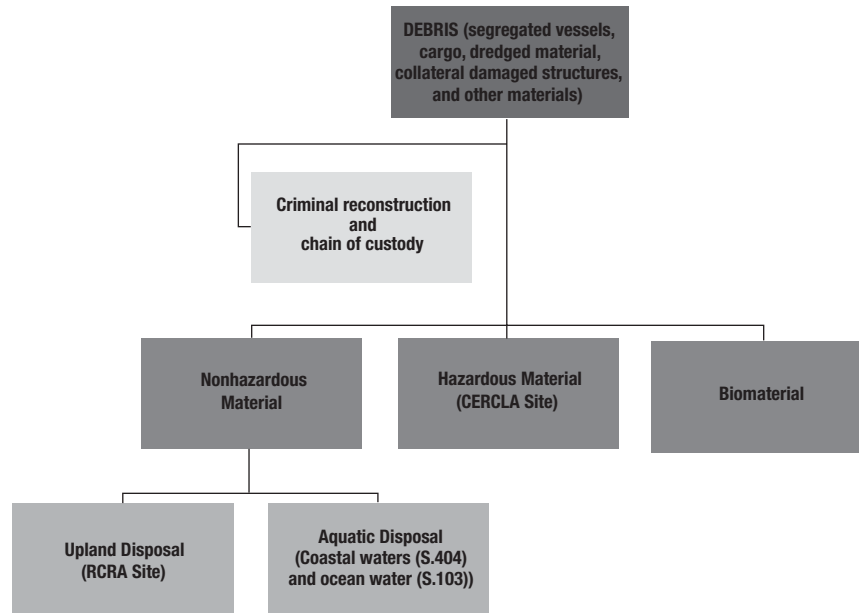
DEBRIS (segregated vessels, cargo, dredged material, collateral damaged structures, and other materials)

Criminal reconstruction and chain of custody

Nonhazardous Material

Hazardous Material (CERCLA Site)

Biomaterial

Upland Disposal (RCRA Site)

Aquatic Disposal (Coastal waters (S.404) and ocean water (S.103))